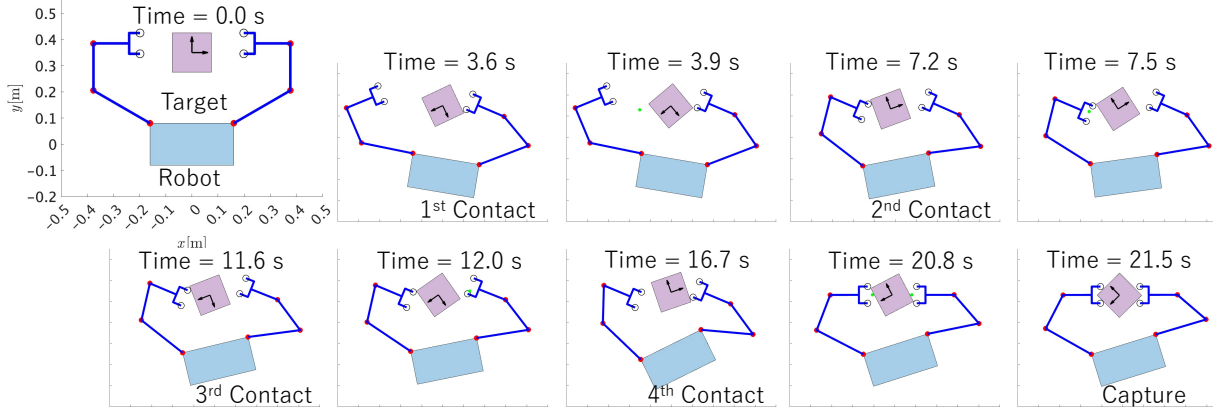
Time = 0.0 s

Target

Robot

$y$[m]

0.5
0.4
0.3
0.2
0.1
0
-0.1
-0.2

-0.5 -0.4 -0.3 -0.2 -0.1 0 0.1 0.2 0.3 0.4 0.5

$x$[m]

Time = 3.6 s

1$^{st}$ Contact

Time = 3.9 s

Time = 7.2 s

2$^{nd}$ Contact

Time = 7.5 s

Time = 11.6 s

3$^{rd}$ Contact

Time = 12.0 s

Time = 16.7 s

4$^{th}$ Contact

Time = 20.8 s

Time = 21.5 s

Capture